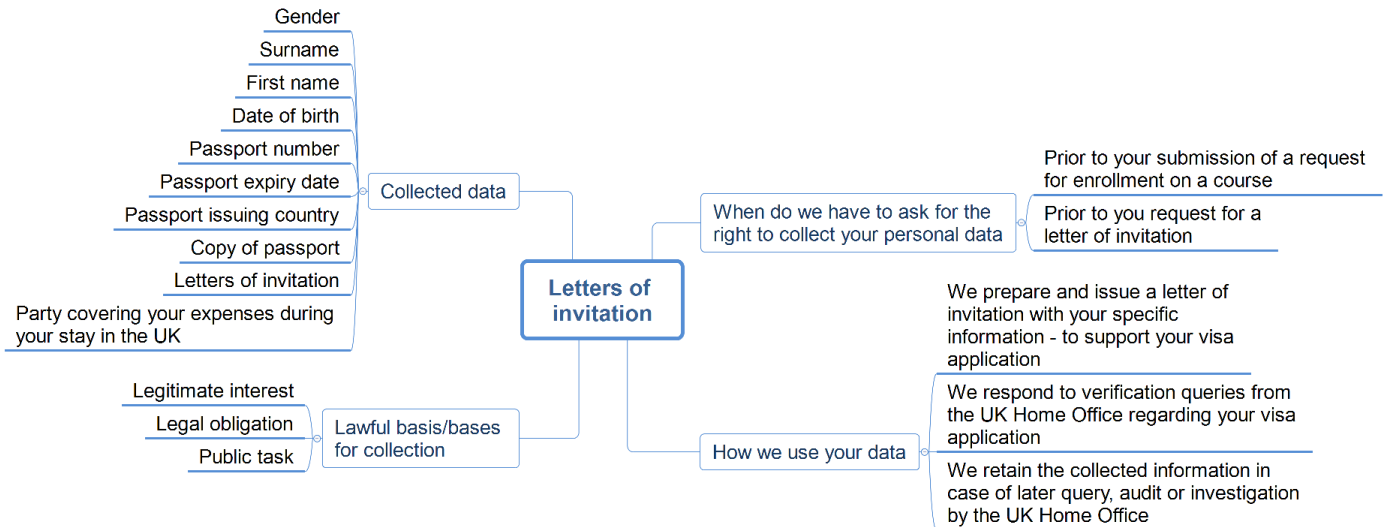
Letters of invitation

Collected data

Gender

Surname

First name

Date of birth

Passport number

Passport expiry date

Passport issuing country

Copy of passport

Letters of invitation

Party covering your expenses during your stay in the UK

Lawful basis/bases for collection

Legitimate interest

Legal obligation

Public task

When do we have to ask for the right to collect your personal data

Prior to your submission of a request for enrollment on a course

Prior to you request for a letter of invitation

How we use your data

We prepare and issue a letter of invitation with your specific information - to support your visa application

We respond to verification queries from the UK Home Office regarding your visa application

We retain the collected information in case of later query, audit or investigation by the UK Home Office